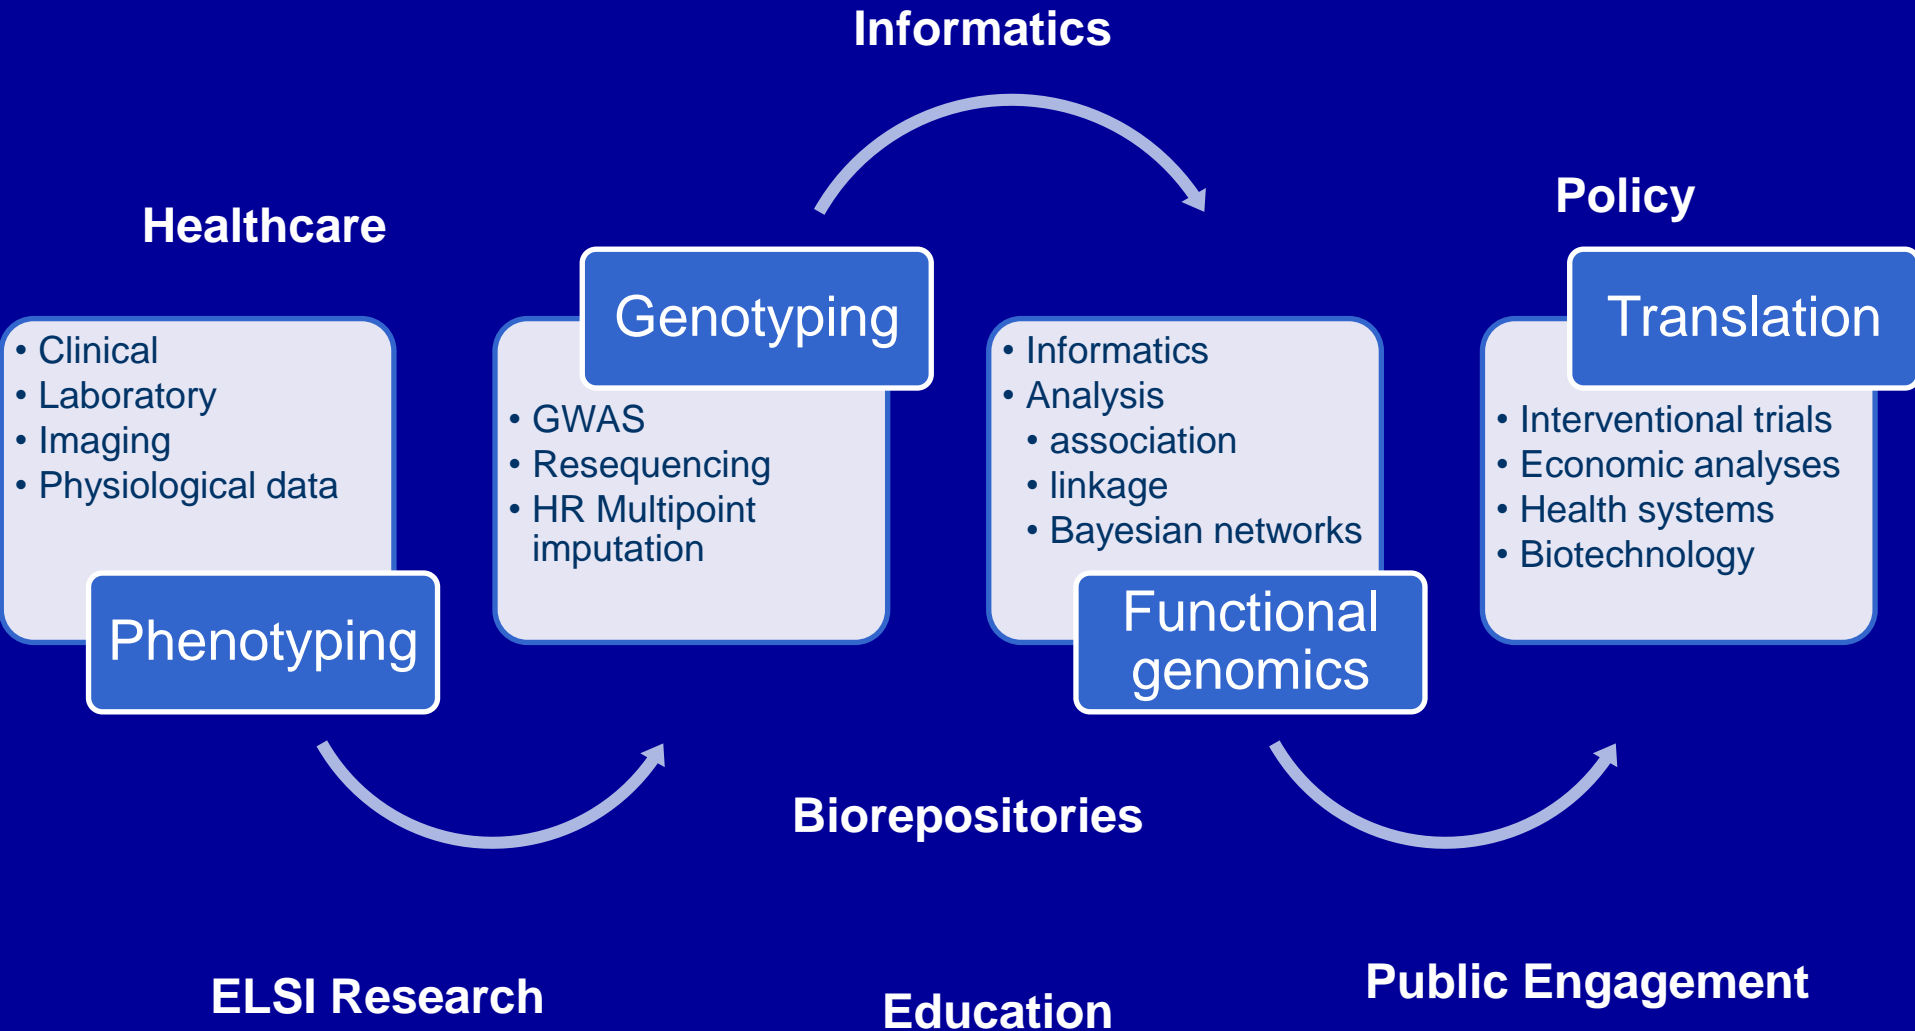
Informatics

Healthcare

Policy

- Clinical
- Laboratory
- Imaging
- Physiological data

Phenotyping

Genotyping

- GWAS
- Resequencing
- HR Multipoint imputation

- Informatics
- Analysis
  - association
  - linkage
  - Bayesian networks

Functional genomics

Translation

- Interventional trials
- Economic analyses
- Health systems
- Biotechnology

Biorepositories

ELSI Research

Education

Public Engagement